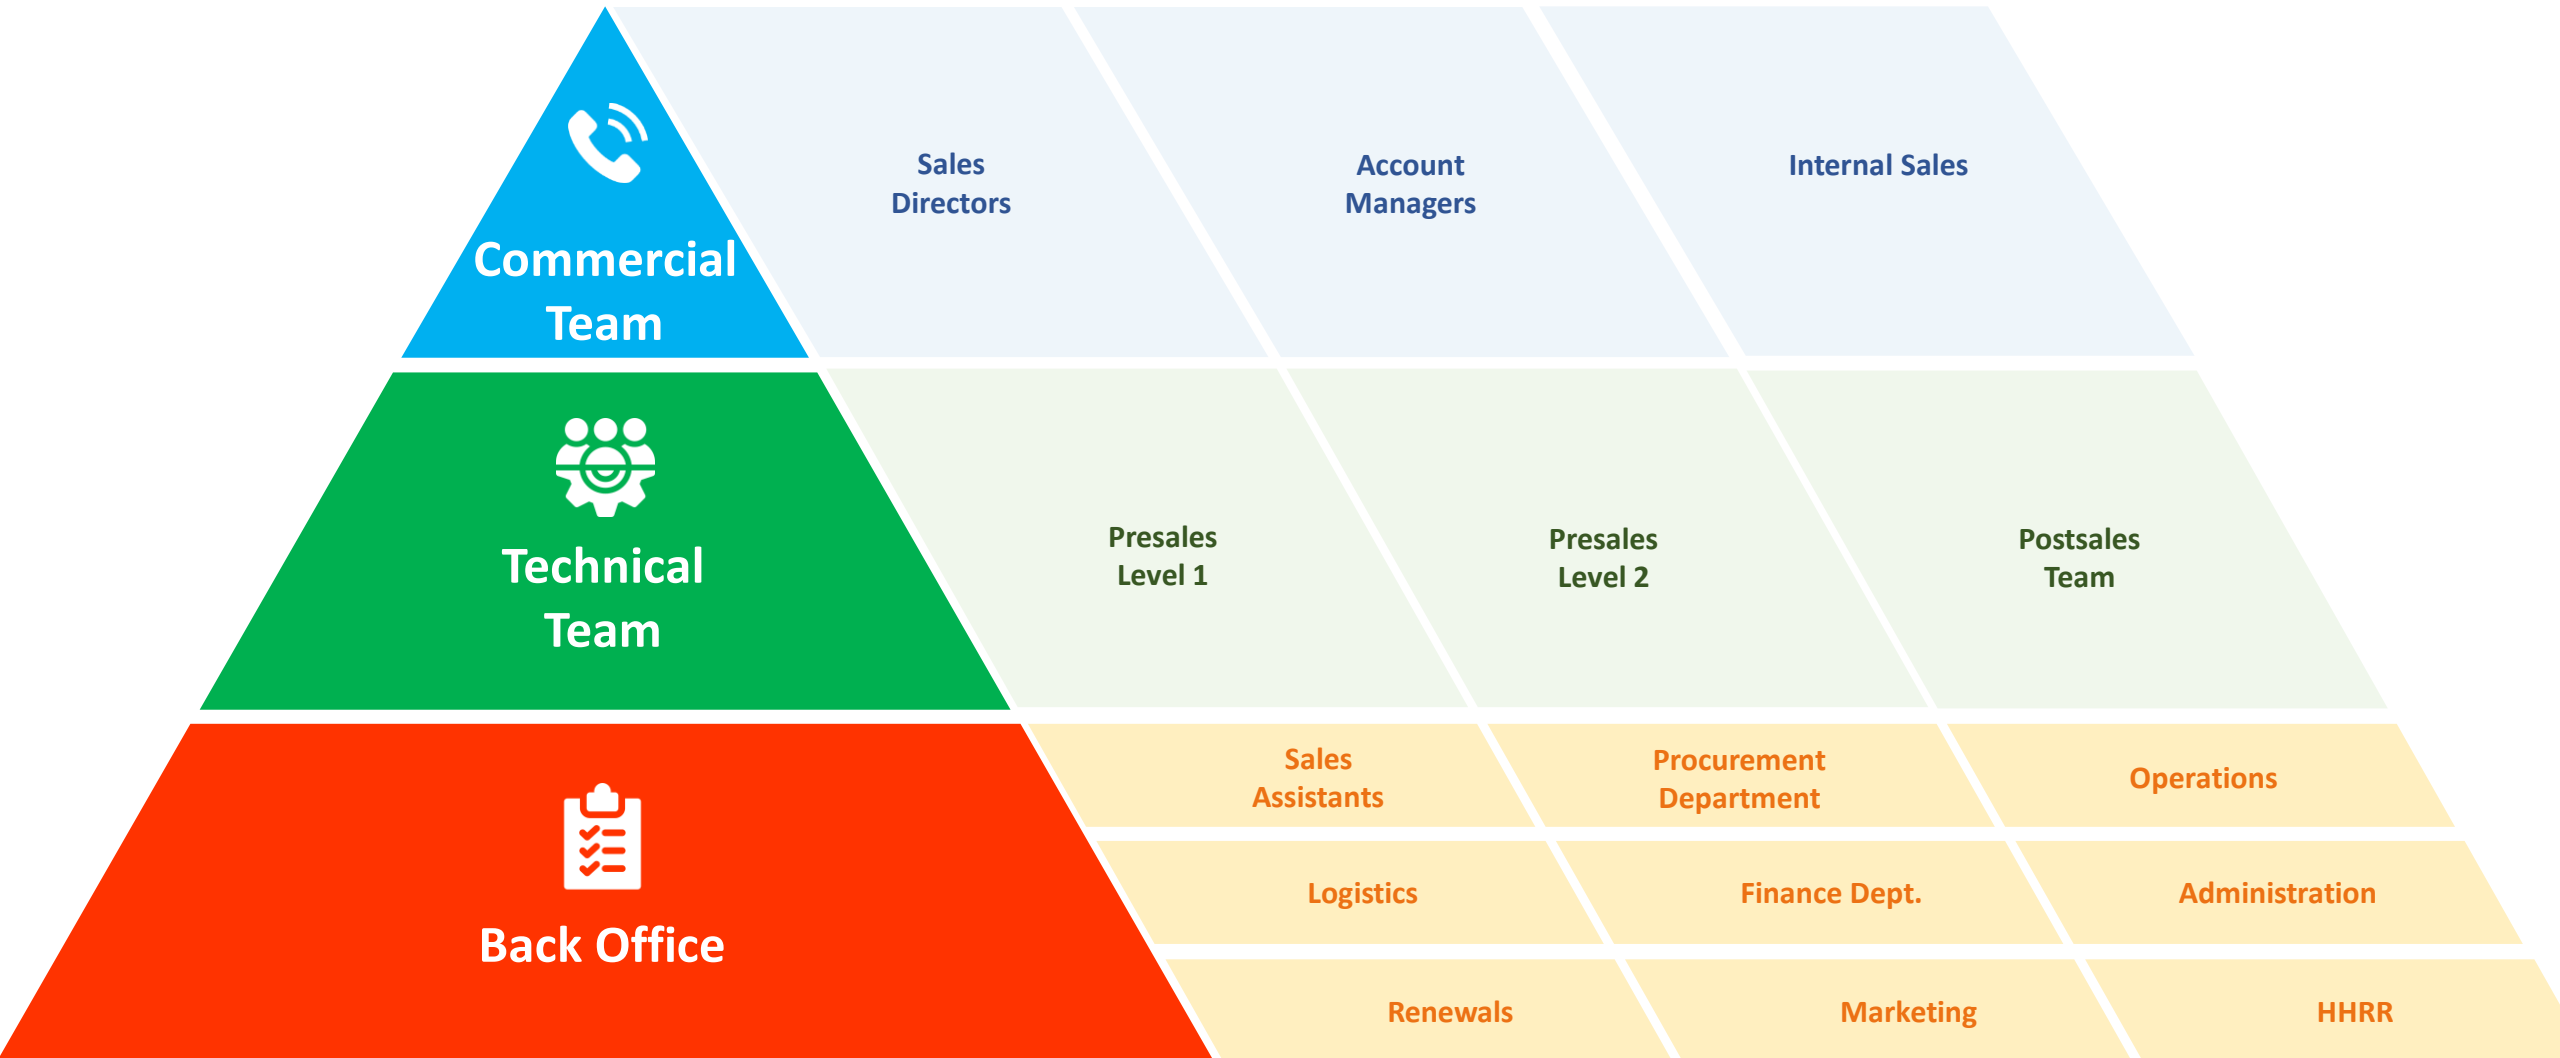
Commercial Team

Sales Directors

Account Managers

Internal Sales

Technical Team

Presales Level 1

Presales Level 2

Postsales Team

Back Office

Sales Assistants

Procurement Department

Operations

Logistics

Finance Dept.

Administration

Renewals

Marketing

HHRR